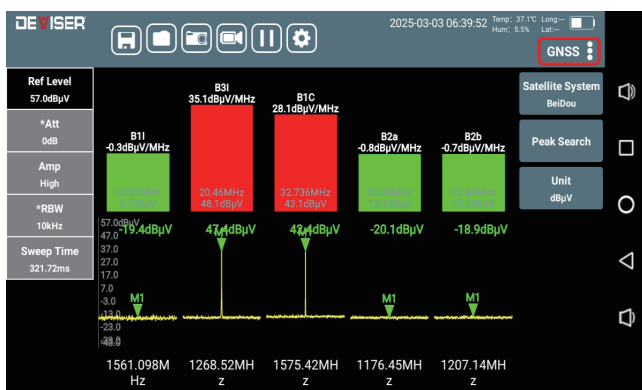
DEVISER

2025-03-03 06:39:52 Temp: 37.1℃ Hum: 5.5% Long:--- Lat:---

GNSS

Ref Level
57.0dBμV

*Att
0dB

Amp
High

*RBW
10kHz

Sweep Time
321.72ms

B1I
-0.3dBμV/MHz

B3I
35.1dBμV/MHz

B1C
28.1dBμV/MHz

B2a
-0.8dBμV/MHz

B2b
-0.7dBμV/MHz

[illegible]

20.46MHz
48.1dBμV

32.736MHz
43.1dBμV

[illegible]

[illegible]

-19.4dBμV

47.4dBμV

42.4dBμV

-20.1dBμV

-18.9dBμV

57.0dBμV
47.0
37.0
27.0
17.0
7.0
-3.0
-13.0
-23.0
-33.0
-43.0

M1

M1

M1

M1

M1

1561.098MHz

1268.52MHz

1575.42MHz

1176.45MHz

1207.14MHz

Satellite System
BeiDou

Peak Search

Unit
dBμV